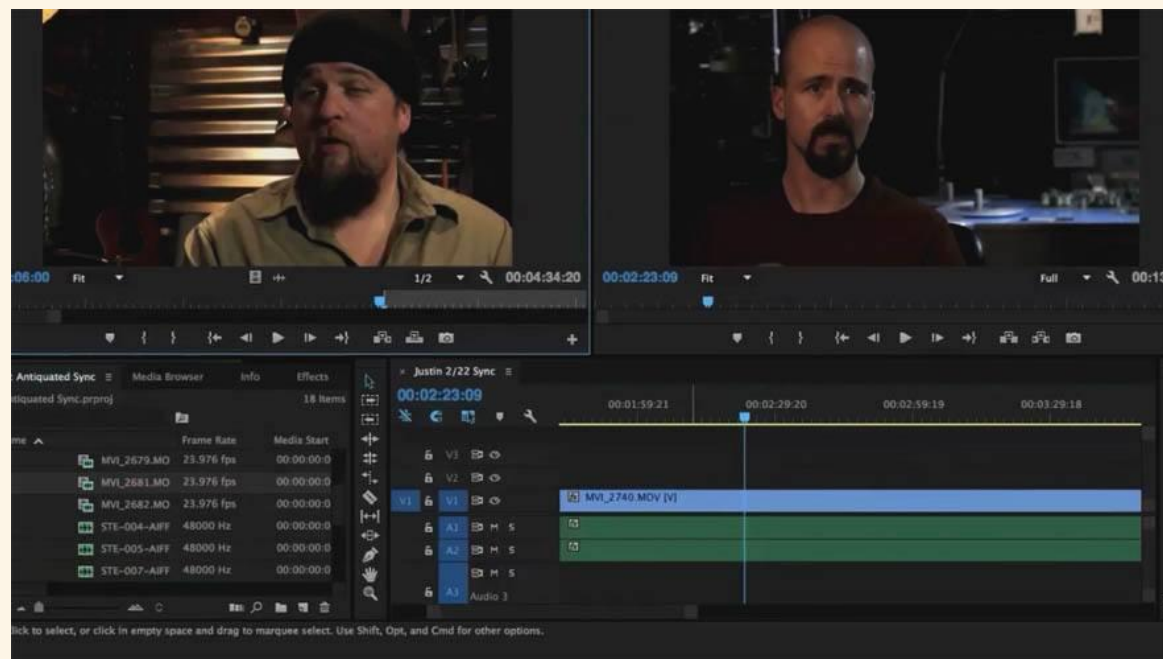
:06:00 Fit 1/2 00:04:34:20

00:02:23:09 Fit Full 00:1

: Antiquated Sync ≡ Media Browser Info Effects

ntiquated Sync.prproj 18 Items

me ^ Frame Rate Media Start

| | Frame Rate | Media Start |
|---|---|---|
| MVI_2679.MO | 23.976 fps | 00:00:00:0 |
| MVI_2681.MO | 23.976 fps | 00:00:00:0 |
| MVI_2682.MO | 23.976 fps | 00:00:00:0 |
| STE-004-AIFF | 48000 Hz | 00:00:00:0 |
| STE-005-AIFF | 48000 Hz | 00:00:00:0 |
| STE-007-AIFF | 48000 Hz | 00:00:00:0 |

× Justin 2/22 Sync ≡

00:02:23:09

00:01:59:21 00:02:29:20 00:02:59:19 00:03:29:18

V3
V2
V1 V1
A1 M S
A2 M S
M S
A3 Audio 3

MVI_2740.MOV [V]

lick to select, or click in empty space and drag to marquee select. Use Shift, Opt, and Cmd for other options.